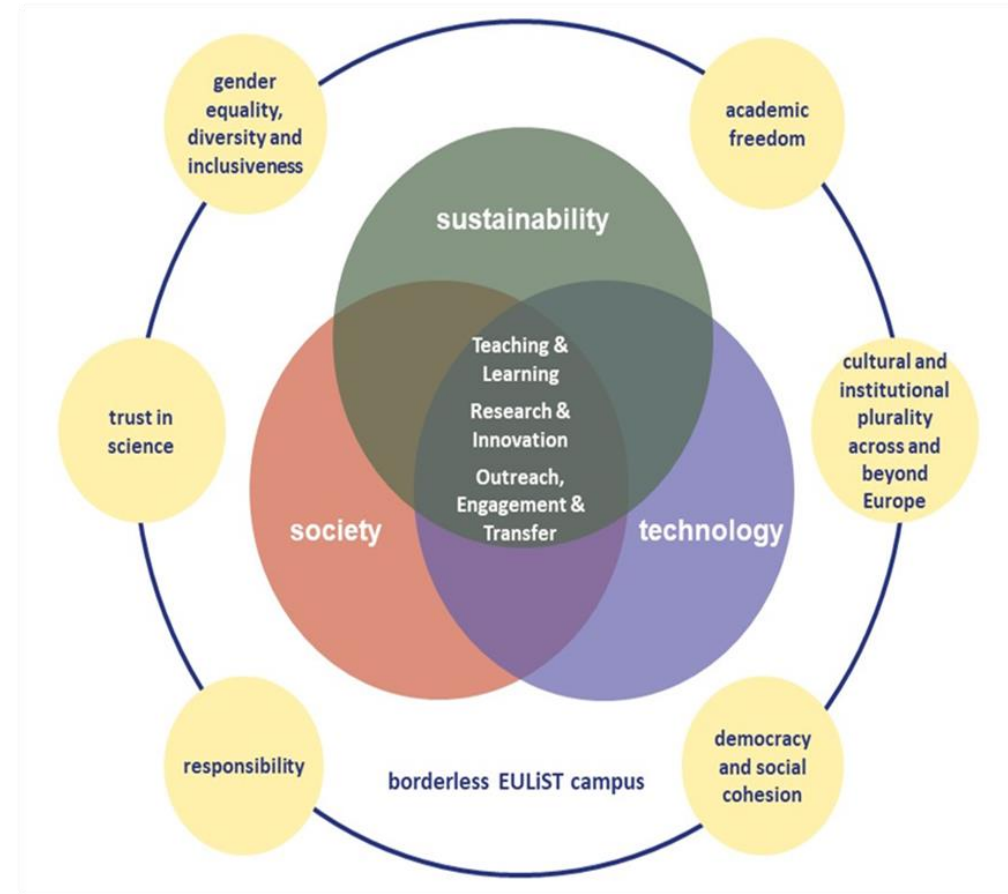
gender equality, diversity and inclusiveness

academic freedom

sustainability

Teaching & Learning

Research & Innovation

Outreach, Engagement & Transfer

trust in science

cultural and institutional plurality across and beyond Europe

society

technology

responsibility

borderless EULiST campus

democracy and social cohesion